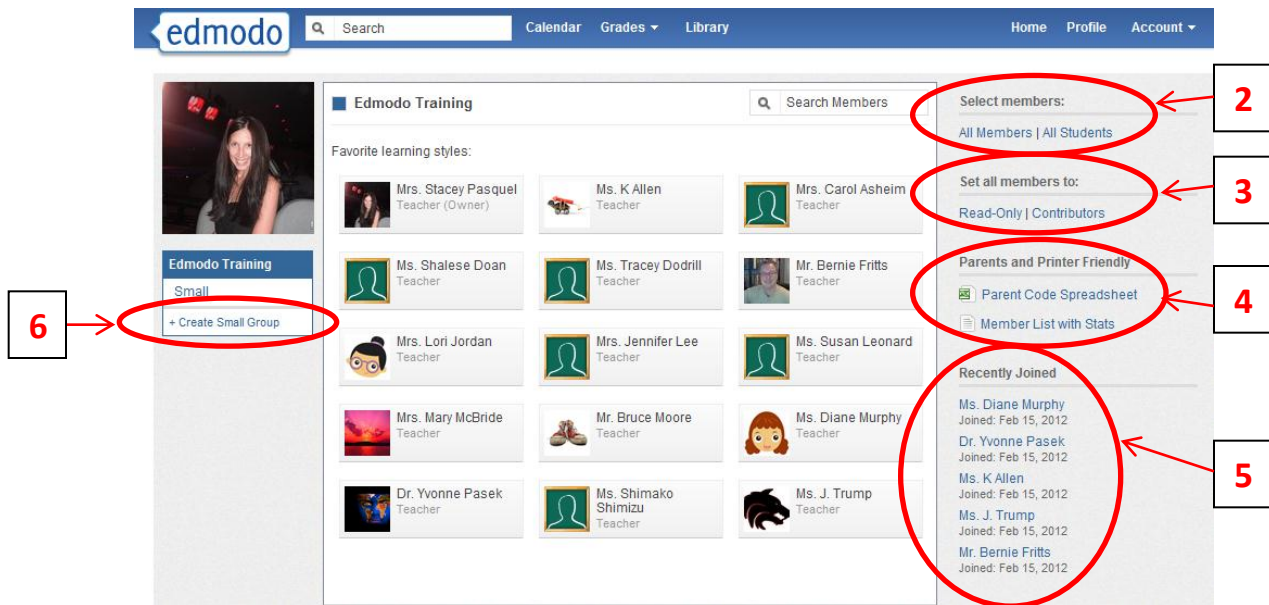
edmodo Search Calendar Grades ▾ Library Home Profile Account ▾

Edmodo Training
Small
+ Create Small Group

6

Edmodo Training
Search Members

Favorite learning styles:

Mrs. Stacey Pasquel
Teacher (Owner)

Ms. K Allen
Teacher

Mrs. Carol Asheim
Teacher

Ms. Shalese Doan
Teacher

Ms. Tracey Dodrill
Teacher

Mr. Bernie Fritts
Teacher

Mrs. Lori Jordan
Teacher

Mrs. Jennifer Lee
Teacher

Ms. Susan Leonard
Teacher

Mrs. Mary McBride
Teacher

Mr. Bruce Moore
Teacher

Ms. Diane Murphy
Teacher

Dr. Yvonne Pasek
Teacher

Ms. Shimako Shimizu
Teacher

Ms. J. Trump
Teacher

Select members:
All Members | All Students

2

Set all members to:
Read-Only | Contributors

3

Parents and Printer Friendly
Parent Code Spreadsheet
Member List with Stats

4

Recently Joined
Ms. Diane Murphy
Joined: Feb 15, 2012
Dr. Yvonne Pasek
Joined: Feb 15, 2012
Ms. K Allen
Joined: Feb 15, 2012
Ms. J. Trump
Joined: Feb 15, 2012
Mr. Bernie Fritts
Joined: Feb 15, 2012

5